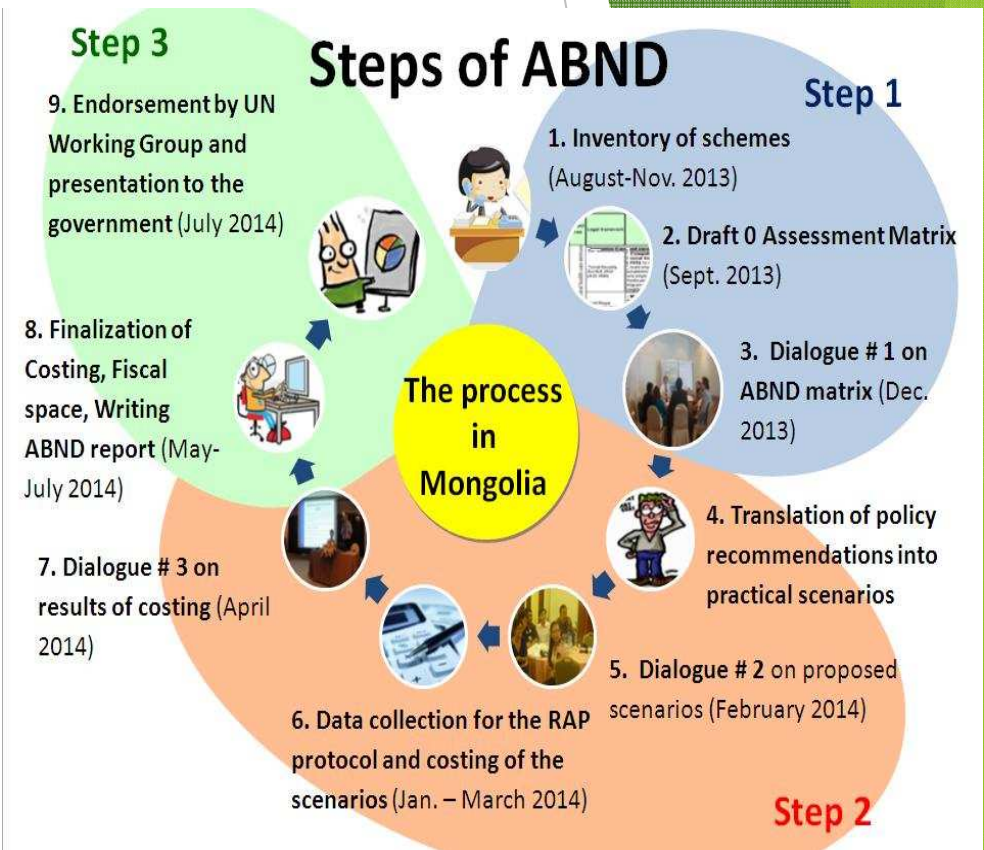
Step 3

Steps of ABND

Step 1

9. Endorsement by UN Working Group and presentation to the government (July 2014)

1. Inventory of schemes (August-Nov. 2013)

2. Draft 0 Assessment Matrix (Sept. 2013)

3. Dialogue # 1 on ABND matrix (Dec. 2013)

8. Finalization of Costing, Fiscal space, Writing ABND report (May-July 2014)

The process in Mongolia

4. Translation of policy recommendations into practical scenarios

7. Dialogue # 3 on results of costing (April 2014)

5. Dialogue # 2 on proposed scenarios (February 2014)

6. Data collection for the RAP protocol and costing of the scenarios (Jan. – March 2014)

Step 2